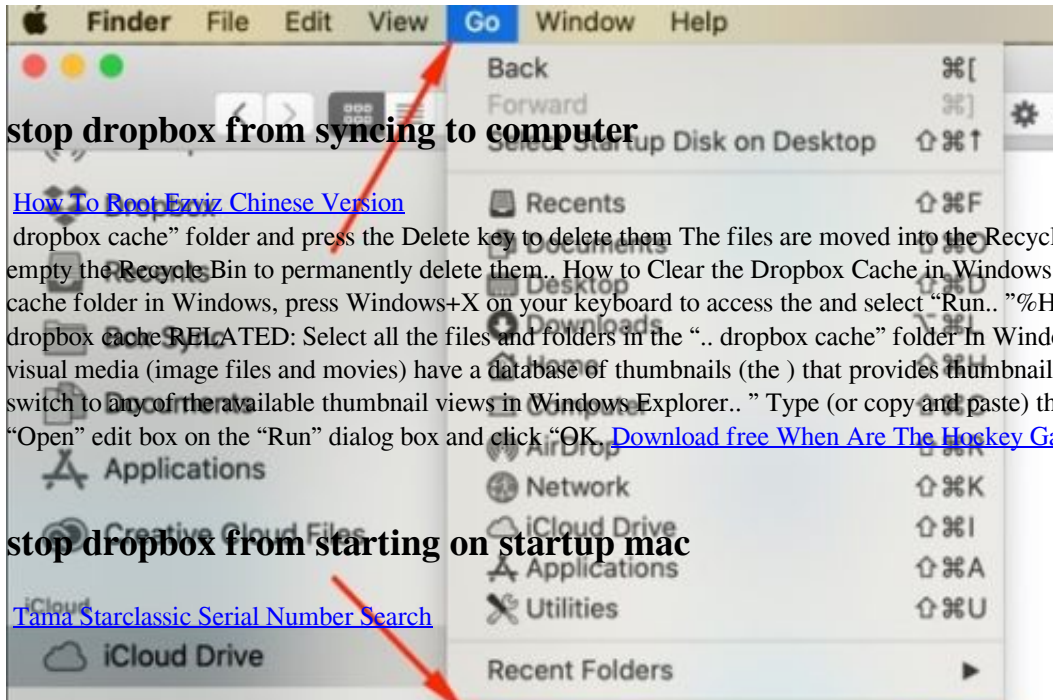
Finder File Edit View Go Window Help

Back ⌘[
Forward ⌘]

stop dropbox from syncing to computer

Select Startup Disk on Desktop ⇧⌘↑

How To Root Ezviz Chinese Version

Recents ⇧⌘F

dropbox cache" folder and press the Delete key to delete them The files are moved into the Recycl empty the Recycle Bin to permanently delete them.. How to Clear the Dropbox Cache in Windows cache folder in Windows, press Windows+X on your keyboard to access the and select "Run.. "%H dropbox cache RELATED: Select all the files and folders in the ".. dropbox cache" folder In Windo visual media (image files and movies) have a database of thumbnails (the ) that provides thumbnail switch to any of the available thumbnail views in Windows Explorer.. " Type (or copy and paste) th "Open" edit box on the "Run" dialog box and click "OK. Download free When Are The Hockey Ga

Applications

Network ⇧⌘K

stop dropbox from starting on startup mac

iCloud Drive ⇧⌘I
Applications ⇧⌘A

Tama Starclassic Serial Number Search

Utilities ⇧⌘U

iCloud Drive

Recent Folders ▶